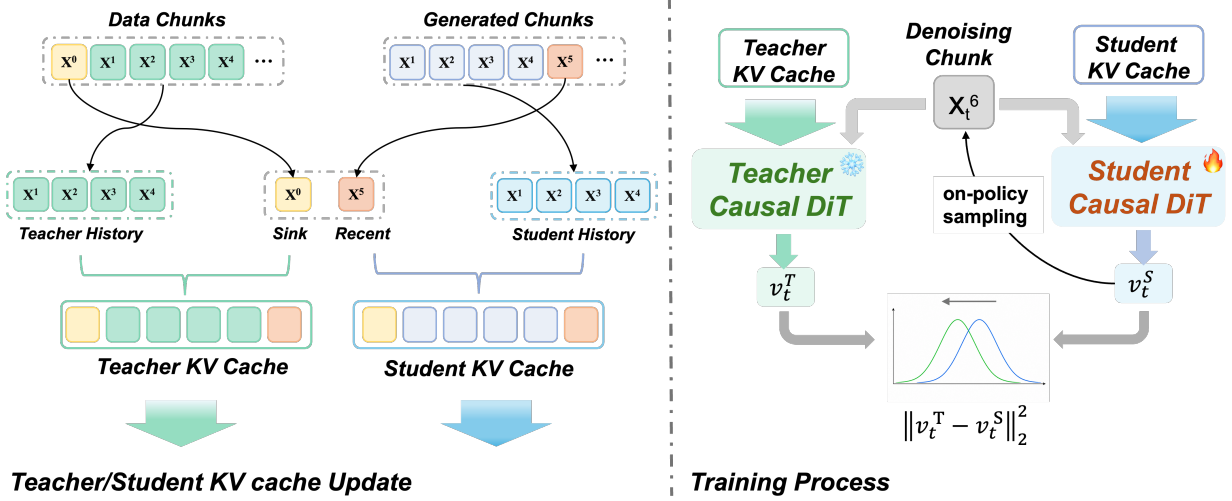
Data Chunks

$X^0$ $X^1$ $X^2$ $X^3$ $X^4$ ···

Generated Chunks

$X^1$ $X^2$ $X^3$ $X^4$ $X^5$ ···

$X^1$ $X^2$ $X^3$ $X^4$

Teacher History

$X^0$

Sink

$X^5$

Recent

$X^1$ $X^2$ $X^3$ $X^4$

Student History

Teacher KV Cache

Student KV Cache

Teacher/Student KV cache Update

Teacher KV Cache

Denoising Chunk

$X_t^6$

Student KV Cache

Teacher Causal DiT

on-policy sampling

Student Causal DiT

$v_t^T$

$v_t^S$

$\|v_t^T - v_t^S\|_2^2$

Training Process